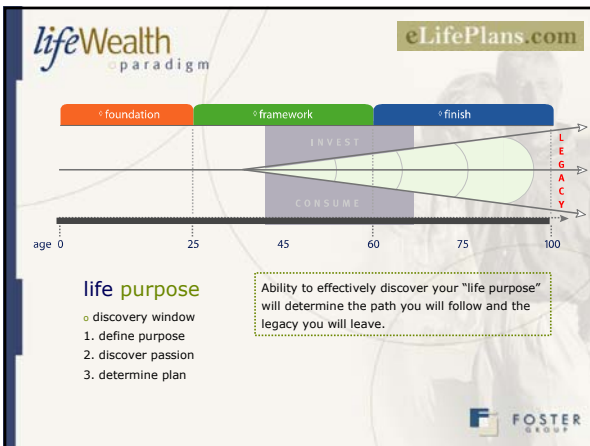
lifeWealth
paradigm

eLifePlans.com

foundation

framework

finish

INVEST

CONSUME

L
E
G
A
C
Y

age 0 25 45 60 75 100

life purpose

discovery window
1. define purpose
2. discover passion
3. determine plan

Ability to effectively discover your "life purpose" will determine the path you will follow and the legacy you will leave.

FOSTER GROUP